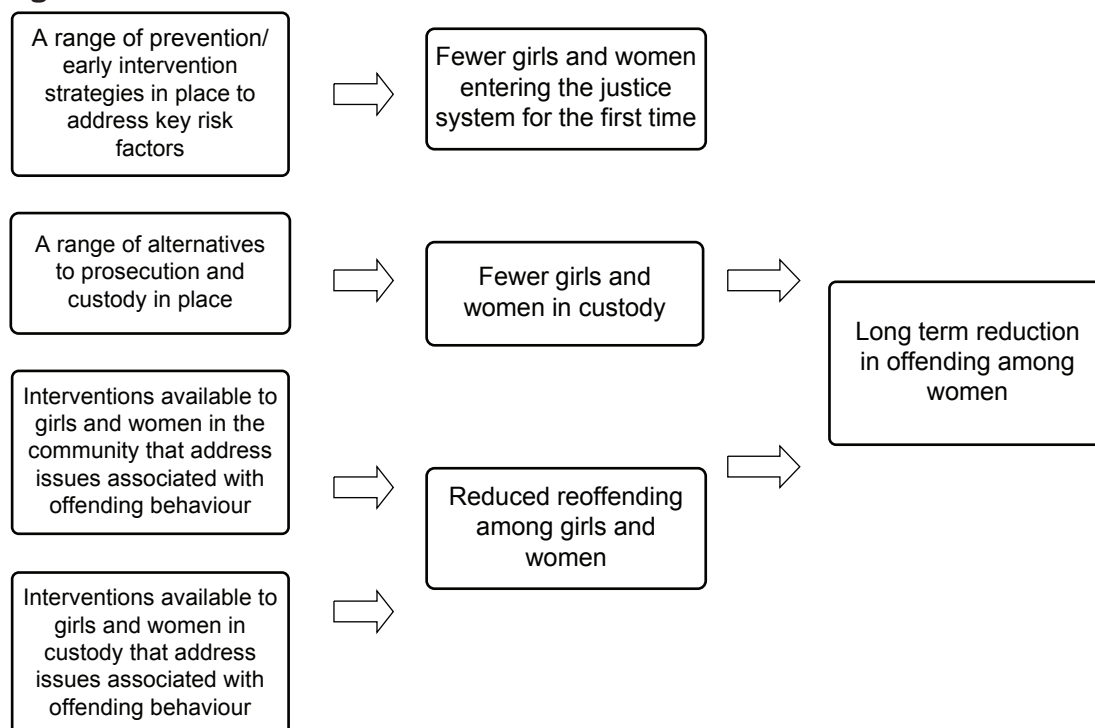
A range of prevention/ early intervention strategies in place to address key risk factors

Fewer girls and women entering the justice system for the first time

A range of alternatives to prosecution and custody in place

Fewer girls and women in custody

Long term reduction in offending among women

Interventions available to girls and women in the community that address issues associated with offending behaviour

Reduced reoffending among girls and women

Interventions available to girls and women in custody that address issues associated with offending behaviour